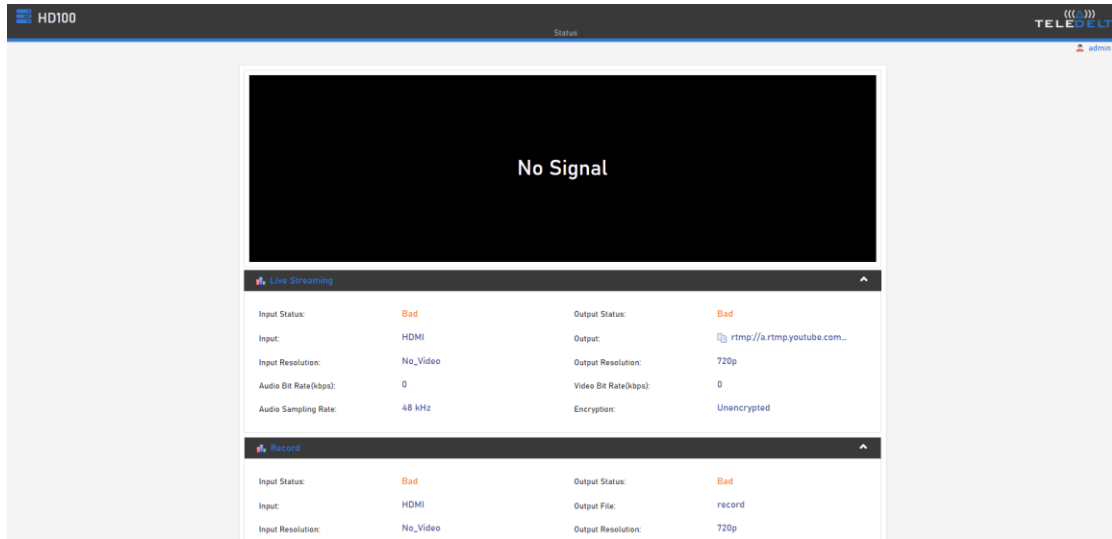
HD100

Status

TELEDELT

admin

No Signal

Live Streaming

| | | | |
|---|---|---|---|
| Input Status: | Bad | Output Status: | Bad |
| Input: | HDMI | Output: | rtmp://a.rtmp.youtube.com... |
| Input Resolution: | No_Video | Output Resolution: | 720p |
| Audio Bit Rate(kbps): | 0 | Video Bit Rate(kbps): | 0 |
| Audio Sampling Rate: | 48 kHz | Encryption: | Unencrypted |

Record

| | | | |
|---|---|---|---|
| Input Status: | Bad | Output Status: | Bad |
| Input: | HDMI | Output File: | record |
| Input Resolution: | No_Video | Output Resolution: | 720p |